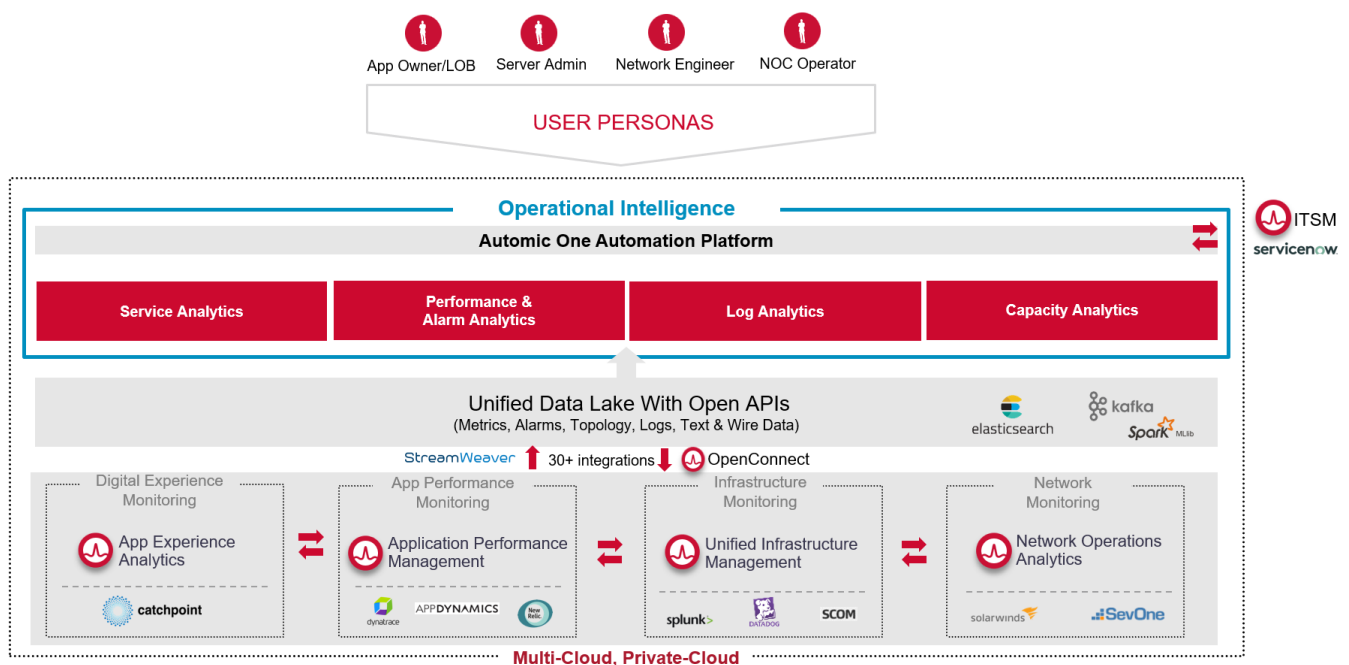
App Owner/LOB
Server Admin
Network Engineer
NOC Operator

USER PERSONAS

Operational Intelligence

Automic One Automation Platform

ITSM
servicenow

Service Analytics
Performance & Alarm Analytics
Log Analytics
Capacity Analytics

Unified Data Lake With Open APIs
(Metrics, Alarms, Topology, Logs, Text & Wire Data)

elasticsearch
kafka
Spark MLlib

StreamWeaver
30+ integrations
OpenConnect

Digital Experience Monitoring
App Experience Analytics
catchpoint

App Performance Monitoring
Application Performance Management
dynatrace
APPDYNAMICS
New Relic.

Infrastructure Monitoring
Unified Infrastructure Management
splunk>
DATADOG
SCOM

Network Monitoring
Network Operations Analytics
solarwinds
SevOne

Multi-Cloud, Private-Cloud